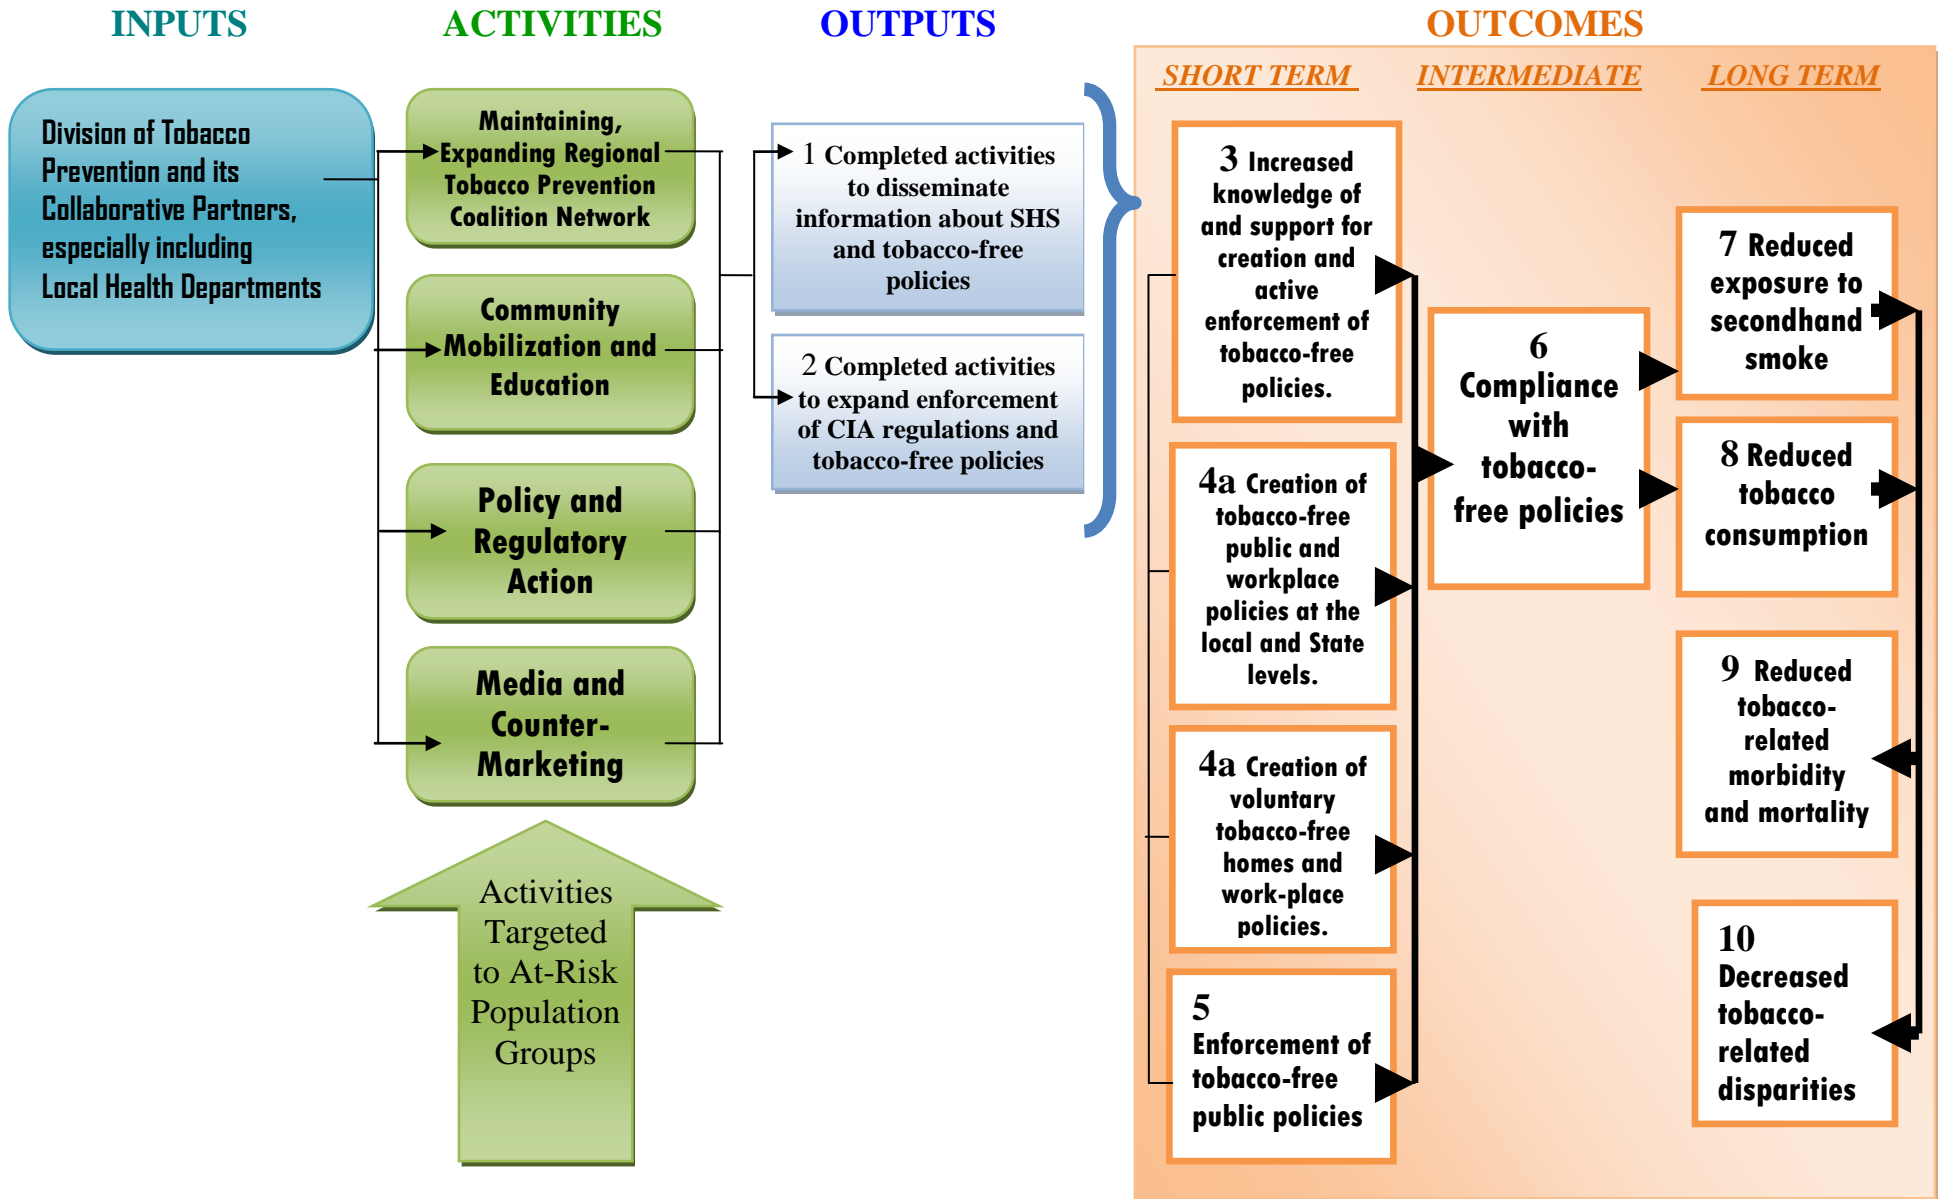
INPUTS

ACTIVITIES

OUTPUTS

OUTCOMES

SHORT TERM

INTERMEDIATE

LONG TERM

Division of Tobacco Prevention and its Collaborative Partners, especially including Local Health Departments

Maintaining, Expanding Regional Tobacco Prevention Coalition Network

Community Mobilization and Education

Policy and Regulatory Action

Media and Counter-Marketing

Activities Targeted to At-Risk Population Groups

1 Completed activities to disseminate information about SHS and tobacco-free policies

2 Completed activities to expand enforcement of CIA regulations and tobacco-free policies

3 Increased knowledge of and support for creation and active enforcement of tobacco-free policies.

4a Creation of tobacco-free public and workplace policies at the local and State levels.

4a Creation of voluntary tobacco-free homes and work-place policies.

5 Enforcement of tobacco-free public policies

6 Compliance with tobacco-free policies

7 Reduced exposure to secondhand smoke

8 Reduced tobacco consumption

9 Reduced tobacco-related morbidity and mortality

10 Decreased tobacco-related disparities